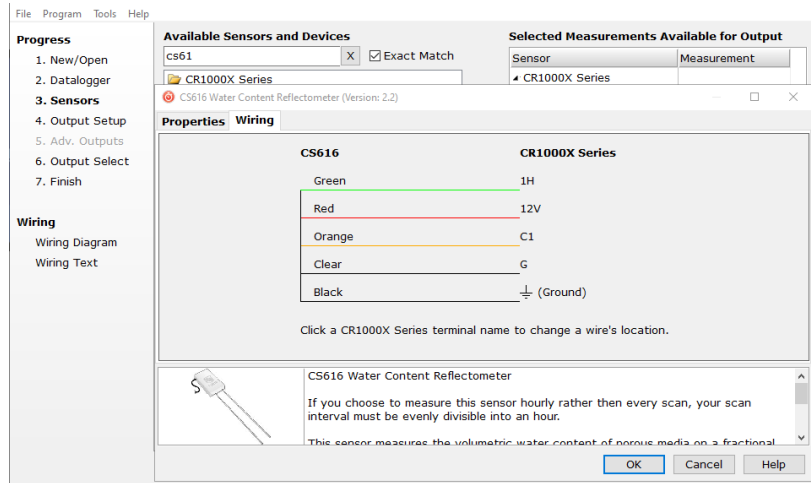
File Program Tools Help

Progress
1. New/Open
2. Datalogger
3. Sensors
4. Output Setup
5. Adv. Outputs
6. Output Select
7. Finish

Wiring
Wiring Diagram
Wiring Text

Available Sensors and Devices
cs61 X
Exact Match
CR1000X Series

Selected Measurements Available for Output

| Sensor | Measurement |
|---|---|
| CR1000X Series | |

CS616 Water Content Reflectometer (Version: 2.2)

Properties Wiring

| CS616 | CR1000X Series |
|---|---|
| Green | 1H |
| Red | 12V |
| Orange | C1 |
| Clear | G |
| Black | (Ground) |

Click a CR1000X Series terminal name to change a wire's location.

CS616 Water Content Reflectometer

If you choose to measure this sensor hourly rather then every scan, your scan interval must be evenly divisible into an hour.

This sensor measures the volumetric water content of porous media on a fractional

OK Cancel Help